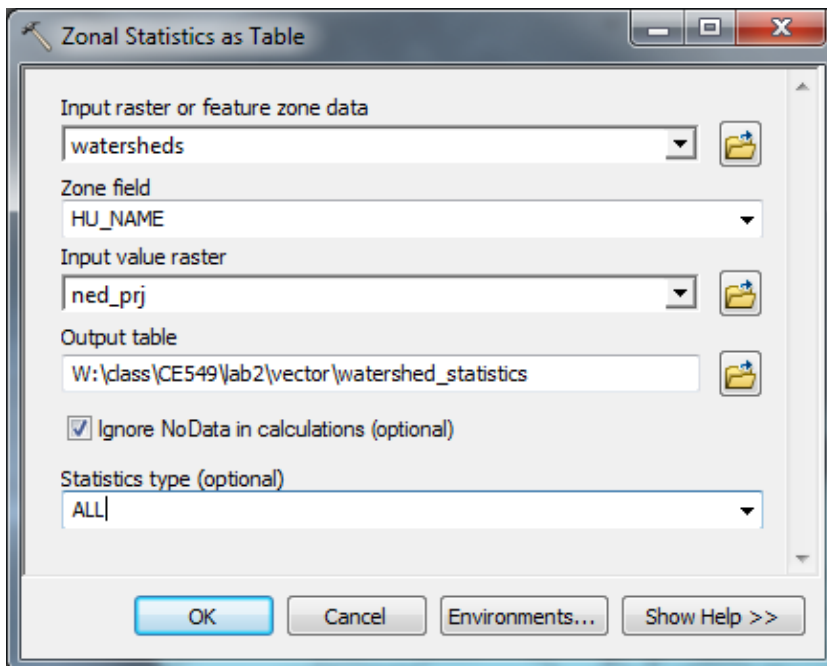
Zonal Statistics as Table

Input raster or feature zone data
watersheds

Zone field
HU_NAME

Input value raster
ned_prj

Output table
W:\class\CE549\lab2\vector\watershed_statistics

Ignore NoData in calculations (optional)

Statistics type (optional)
ALL

OK
Cancel
Environments...
Show Help >>